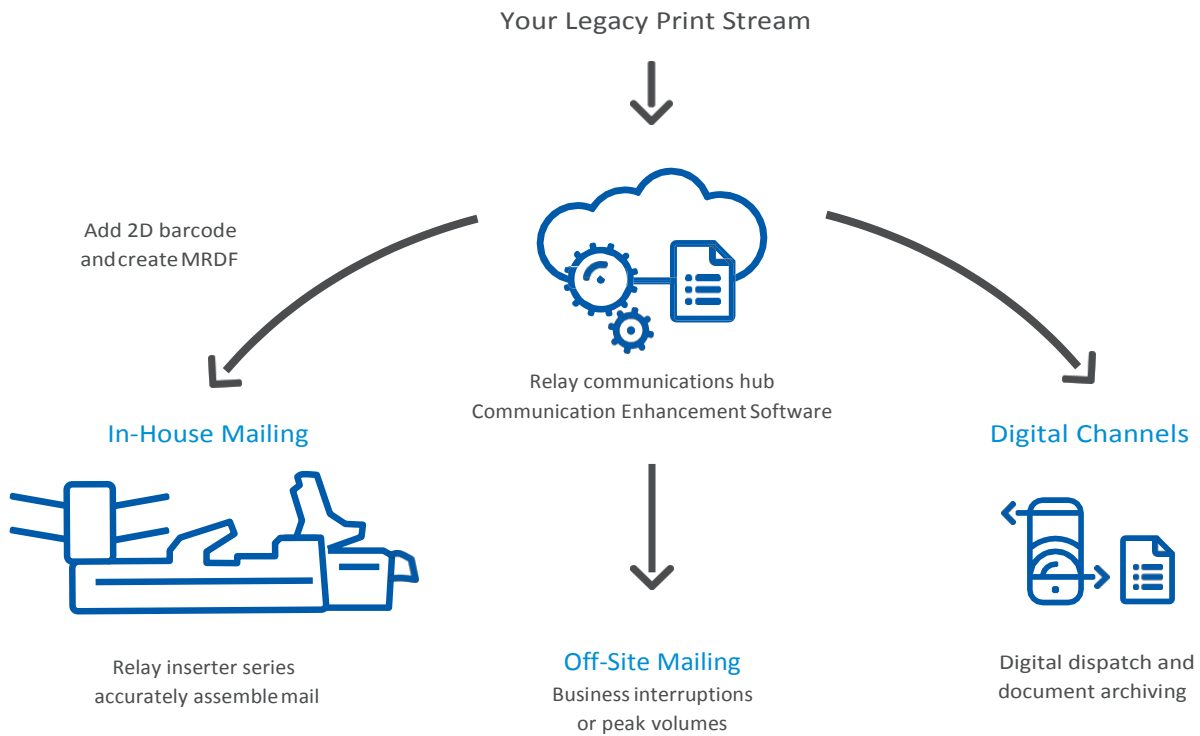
Your Legacy Print Stream

Add 2D barcode and create MRDF

Relay communications hub
Communication Enhancement Software

In-House Mailing

Digital Channels

Relay inserter series accurately assemble mail

Off-Site Mailing
Business interruptions or peak volumes

Digital dispatch and document archiving